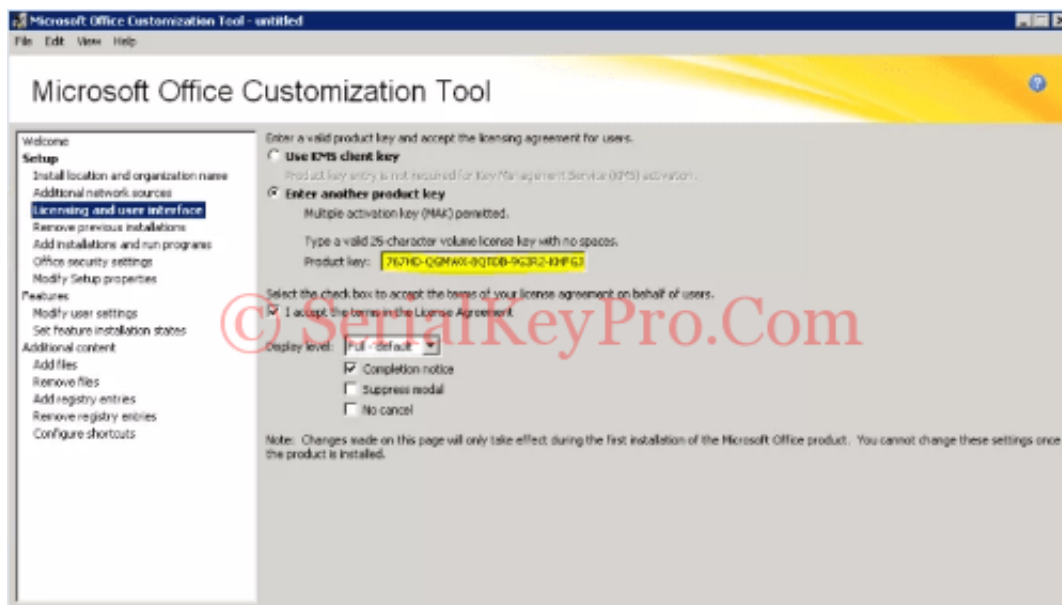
Microsoft Office Customization Tool - untitled

File Edit View Help

Microsoft Office Customization Tool

Welcome
Setup
Install location and organization name
Additional network sources
Licensing and user interface
Remove previous installations
Add installations and run programs
Office security settings
Modify Setup properties
Features
Modify user settings
Set feature installation states
Additional content
Add files
Remove files
Add registry entries
Remove registry entries
Configure shortcuts

Enter a valid product key and accept the licensing agreement for users.

Use KMS client key

Product key entry is not required for Key Management Service (KMS) activation.

Enter another product key

Multiple activation key (MAK) permitted.

Type a valid 25-character volume license key with no spaces.

Product key: 767HD-QGMWX-8QTDB-9G3R2-KHFGJ

Select the check box to accept the terms of your license agreement on behalf of users.

I accept the terms in the License Agreement.

© SerialKeyPro.Com

Display level: Full - default

Completion notice

Suppress modal

No cancel

Note: Changes made on this page will only take effect during the first installation of the Microsoft Office product. You cannot change these settings once the product is installed.